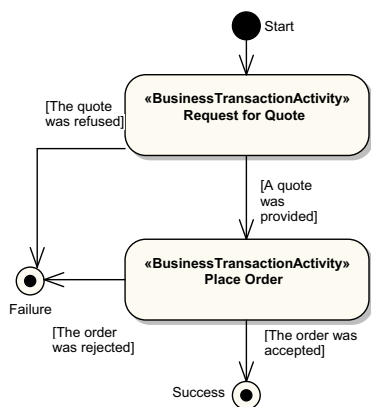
Start

[The quote was refused]

«BusinessTransactionActivity»
Request for Quote

[A quote was provided]

«BusinessTransactionActivity»
Place Order

Failure

[The order was rejected]

[The order was accepted]

Success